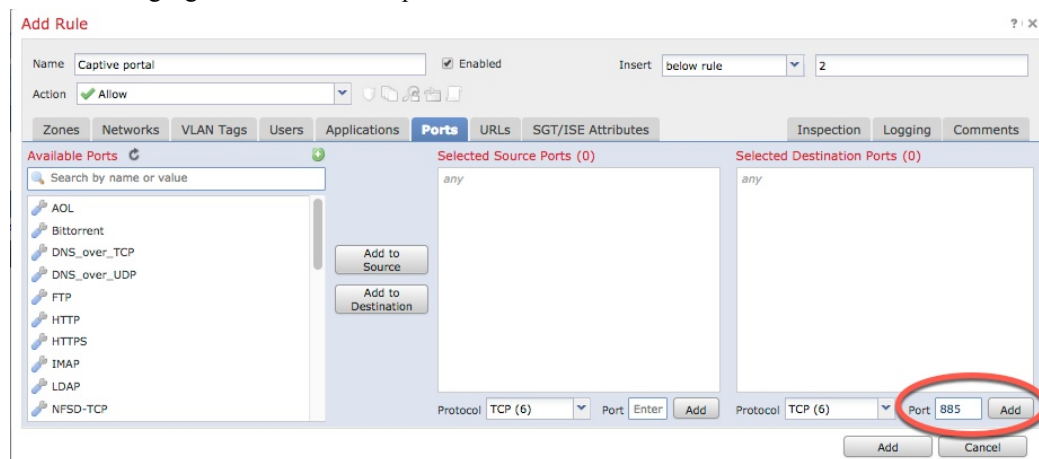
Add Rule

? ×

Name Captive portal

Enabled

Insert below rule

2

Action Allow

Zones Networks VLAN Tags Users Applications Ports URLs SGT/ISE Attributes

Inspection Logging Comments

Available Ports

Search by name or value

AOL
Bittorrent
DNS_over_TCP
DNS_over_UDP
FTP
HTTP
HTTPS
IMAP
LDAP
NFSD-TCP

Add to Source

Add to Destination

Selected Source Ports (0)

any

Protocol TCP (6) Port Enter Add

Selected Destination Ports (0)

any

Protocol TCP (6) Port 885 Add

Add Cancel